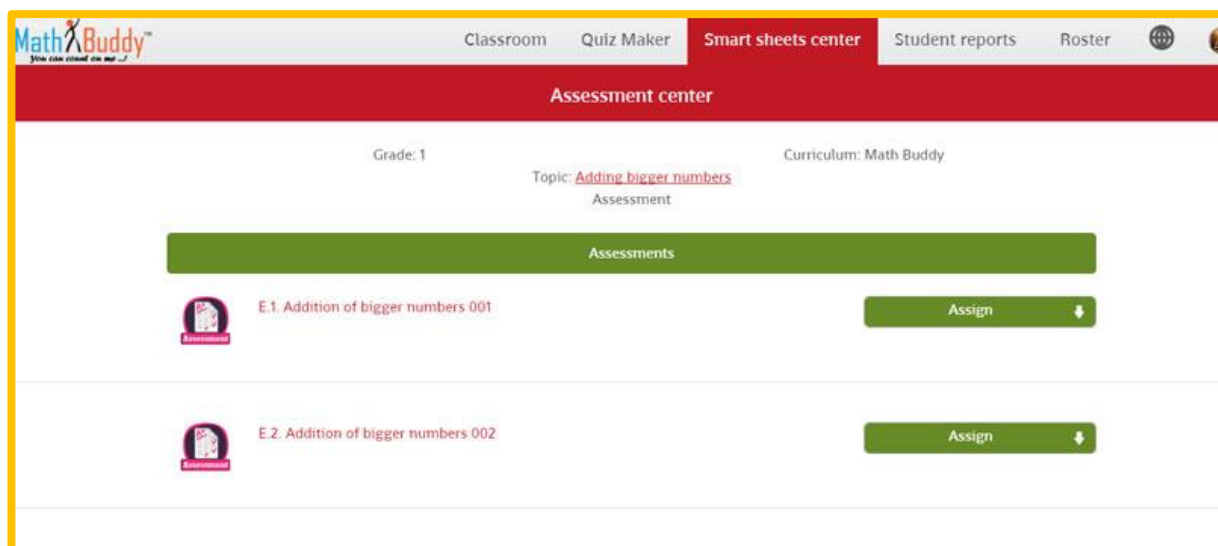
Math Buddy™
You can count on me ..!

Classroom Quiz Maker Smart sheets center Student reports Roster

Assessment center

Grade: 1

Curriculum: Math Buddy

Topic: Adding bigger numbers

Assessment

Assessments

Assessment

E.1. Addition of bigger numbers 001

Assign

Assessment

E.2. Addition of bigger numbers 002

Assign